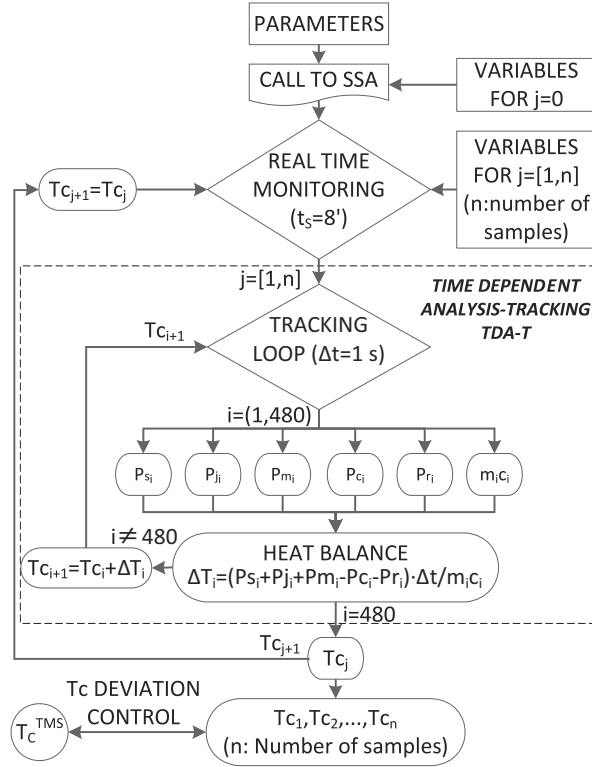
PARAMETERS

CALL TO SSA

VARIABLES FOR j=0

$Tc_{j+1}=Tc_j$

REAL TIME MONITORING ($t_S$=8')

VARIABLES FOR j=[1,n] (n:number of samples)

j=[1,n]

TIME DEPENDENT ANALYSIS-TRACKING TDA-T

$Tc_{i+1}$

TRACKING LOOP (Δt=1 s)

i=(1,480)

$P_{s_i}$

$P_{j_i}$

$P_{m_i}$

$P_{c_i}$

$P_{r_i}$

$m_ic_i$

i ≠ 480

$Tc_{i+1}=Tc_i+\Delta T_i$

HEAT BALANCE

$\Delta T_i=(Ps_i+Pj_i+Pm_i-Pc_i-Pr_i)\cdot\Delta t/m_ic_i$

i=480

$Tc_{j+1}$

$Tc_j$

Tc DEVIATION CONTROL

$T_C^{TMS}$

$Tc_1,Tc_2,\ldots,Tc_n$ (n: Number of samples)